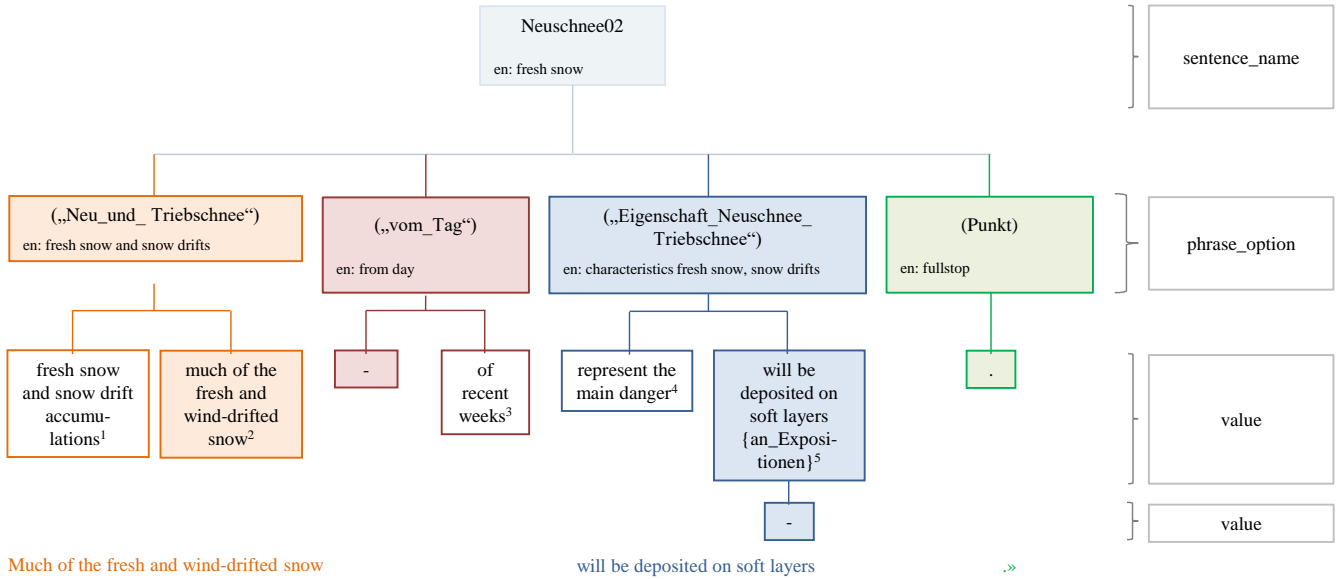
Neuschnee02

en: fresh snow

sentence_name

(„Neu_und_ Triebschnee")
en: fresh snow and snow drifts

(„vom_Tag")
en: from day

(„Eigenschaft_Neuschnee_ Triebschnee")
en: characteristics fresh snow, snow drifts

(Punkt)
en: fullstop

phrase_option

fresh snow and snow drift accumulations$^1$

much of the fresh and wind-drifted snow$^2$

-

of recent weeks$^3$

represent the main danger$^4$

will be deposited on soft layers {an_Expositionen}$^5$

.

value

-

value

Much of the fresh and wind-drifted snow

will be deposited on soft layers

.»